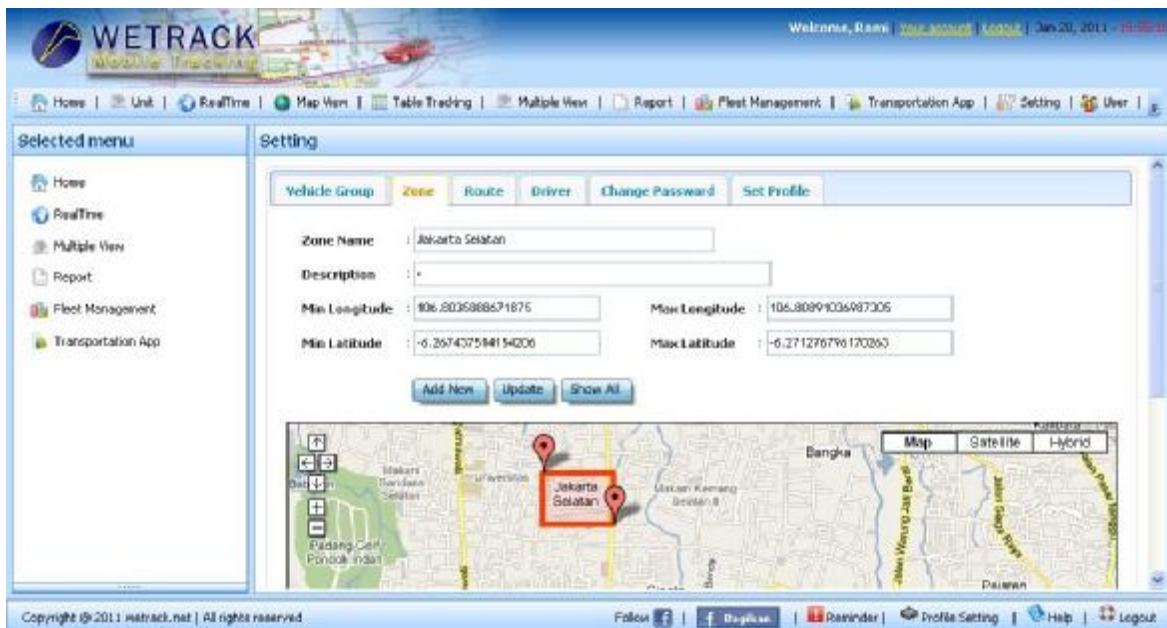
WETRACK
Mobile Tracking

Welcome, Rami | Your account | Logout | Jan 20, 2011 - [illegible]

Home | Unit | RealTime | Map View | Table Tracking | Multiple View | Report | Fleet Management | Transportation App | Setting | User |

Selected menu

Home
RealTime
Multiple View
Report
Fleet Management
Transportation App

Setting

Vehicle Group | Zone | Route | Driver | Change Password | Set Profile

Zone Name : Jakarta Selatan

Description : -

Min Longitude : 106.8035888671875

Max Longitude : 106.80891036987305

Min Latitude : -6.267437598154206

Max Latitude : -6.271276796170263

Add New | Update | Show All

Map | Satellite | Hybrid

Jakarta Selatan

Bangka

Makam Kemang

Padang Golf Pondok Indah

Jalan Warung Jati Barat

Pejaten

Copyright @ 2011 wetrack.net | All rights reserved

Follow | Bagikan | Reminder | Profile Setting | Help | Logout